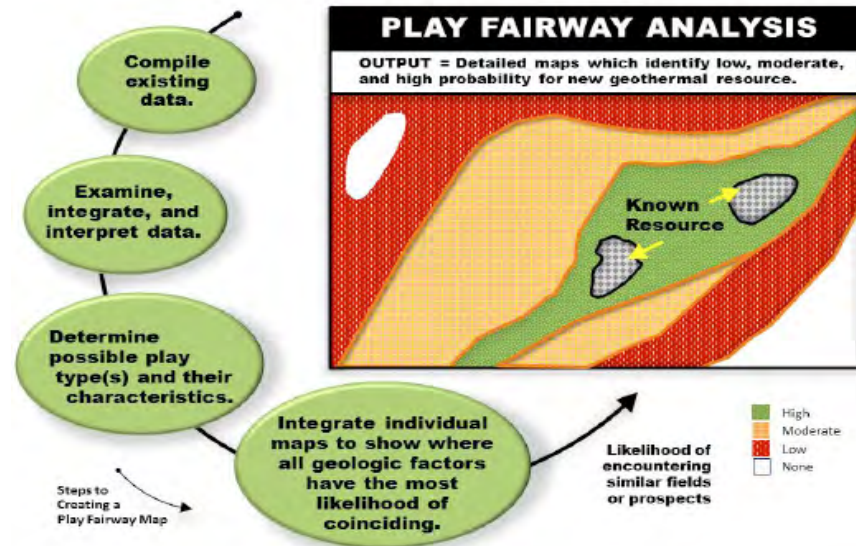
Compile existing data.

Examine, integrate, and interpret data.

Determine possible play type(s) and their characteristics.

Integrate individual maps to show where all geologic factors have the most likelihood of coinciding.

Steps to Creating a Play Fairway Map

PLAY FAIRWAY ANALYSIS

OUTPUT = Detailed maps which identify low, moderate, and high probability for new geothermal resource.

Known Resource

Likelihood of encountering similar fields or prospects

High
Moderate
Low
None